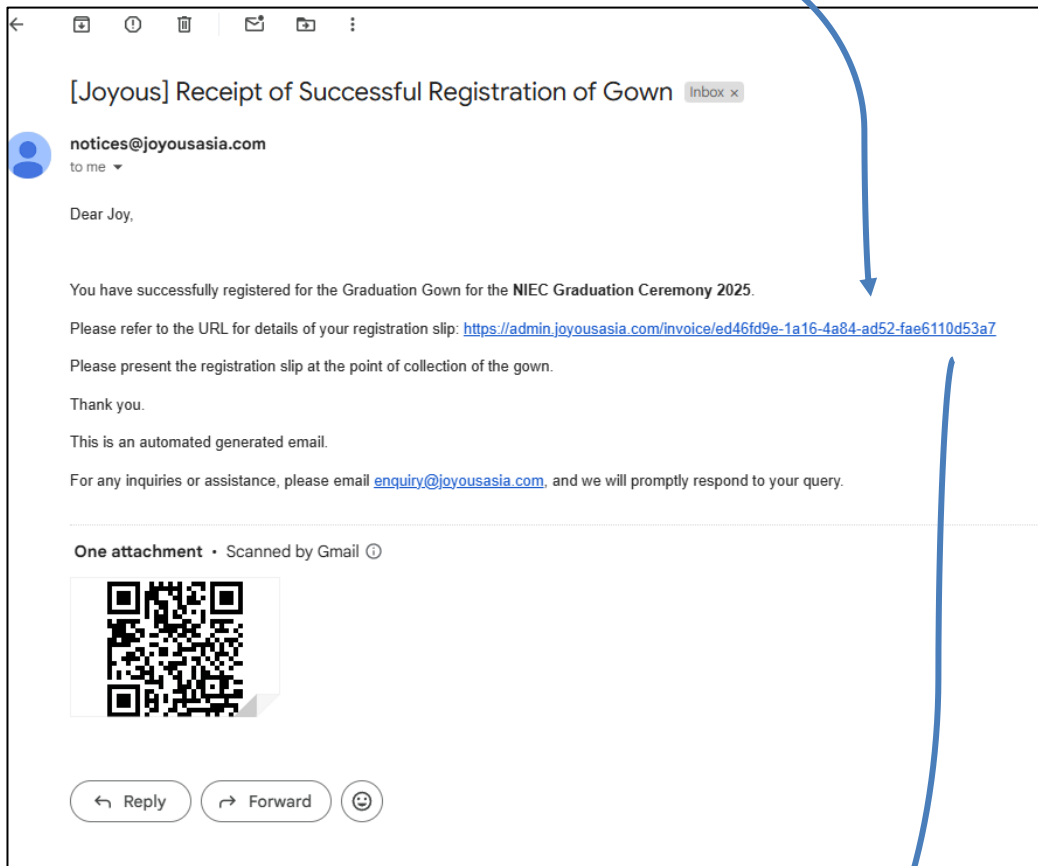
[Joyous] Receipt of Successful Registration of Gown Inbox ×

notices@joyousasia.com
to me

Dear Joy,

You have successfully registered for the Graduation Gown for the **NIEC Graduation Ceremony 2025**.

Please refer to the URL for details of your registration slip: https://admin.joyousasia.com/invoice/ed46fd9e-1a16-4a84-ad52-fae6110d53a7

Please present the registration slip at the point of collection of the gown.

Thank you.

This is an automated generated email.

For any inquiries or assistance, please email enquiry@joyousasia.com, and we will promptly respond to your query.

One attachment • Scanned by Gmail

Reply Forward